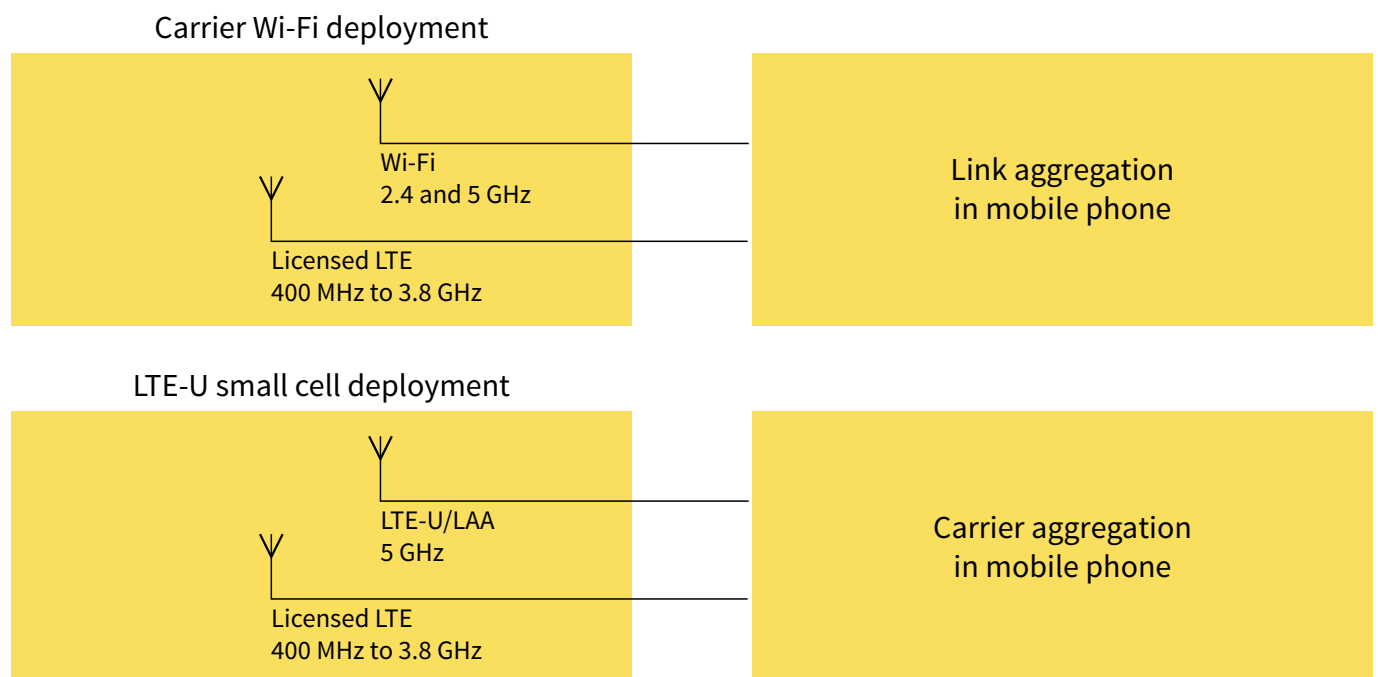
Carrier Wi-Fi deployment

Wi-Fi
2.4 and 5 GHz

Licensed LTE
400 MHz to 3.8 GHz

Link aggregation in mobile phone

LTE-U small cell deployment

LTE-U/LAA
5 GHz

Licensed LTE
400 MHz to 3.8 GHz

Carrier aggregation in mobile phone